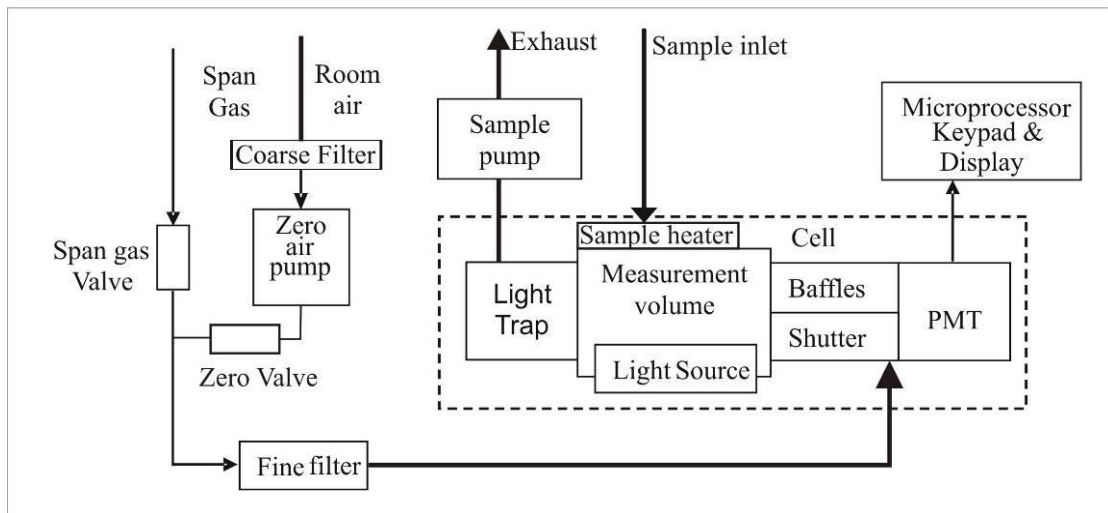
Span Gas

Room air

Coarse Filter

Zero air pump

Span gas Valve

Zero Valve

Fine filter

Exhaust

Sample inlet

Sample pump

Sample heater

Cell

Light Trap

Measurement volume

Light Source

Baffles

Shutter

PMT

Microprocessor Keypad & Display